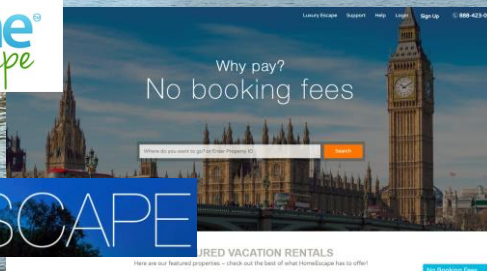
e
pe

Luxury Escape Support Help Login Sign Up 888-423-

Why pay?
No booking fees

Where do you want to go? or Enter Property ID
Search

SCAPE

URED VACATION RENTALS
Here are our featured properties – check out the best of what HomeEscape has to offer!

No Booking Fees